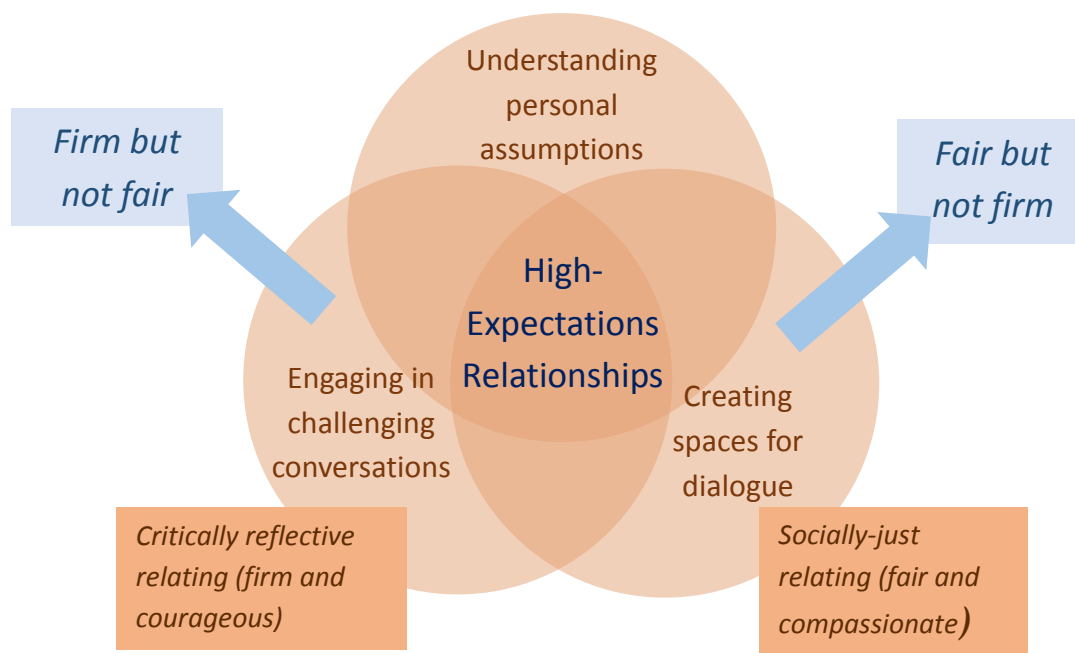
Firm but not fair

Understanding personal assumptions

Fair but not firm

High-Expectations Relationships

Engaging in challenging conversations

Creating spaces for dialogue

Critically reflective relating (firm and courageous)

Socially-just relating (fair and compassionate)